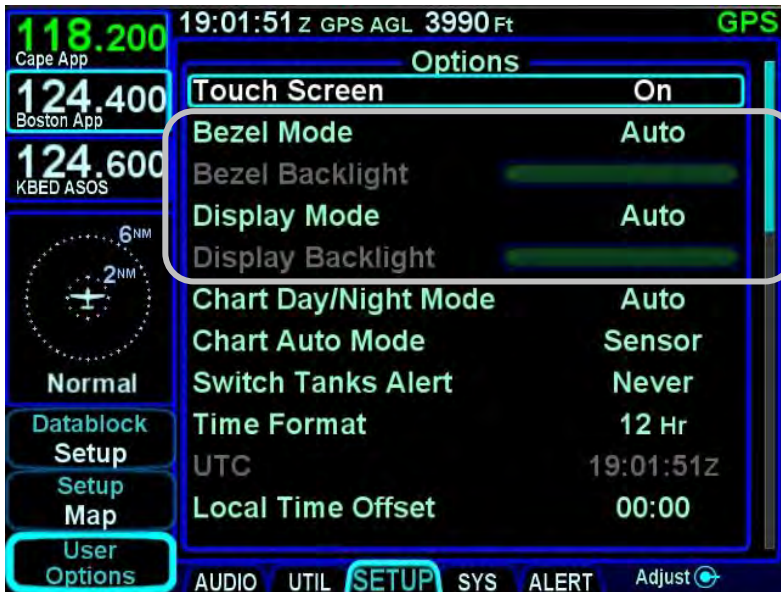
118.200
Cape App
124.400
Boston App
124.600
KBED ASOS
6NM
2NM
Normal
Datablock
Setup
Setup
Map
User
Options

19:01:51 Z GPS AGL 3990 Ft
GPS

Options

| | |
|---|---|
| Touch Screen | On |
| Bezel Mode | Auto |
| Bezel Backlight | |
| Display Mode | Auto |
| Display Backlight | |
| Chart Day/Night Mode | Auto |
| Chart Auto Mode | Sensor |
| Switch Tanks Alert | Never |
| Time Format | 12 Hr |
| UTC | 19:01:51z |
| Local Time Offset | 00:00 |

AUDIO UTIL SETUP SYS ALERT Adjust